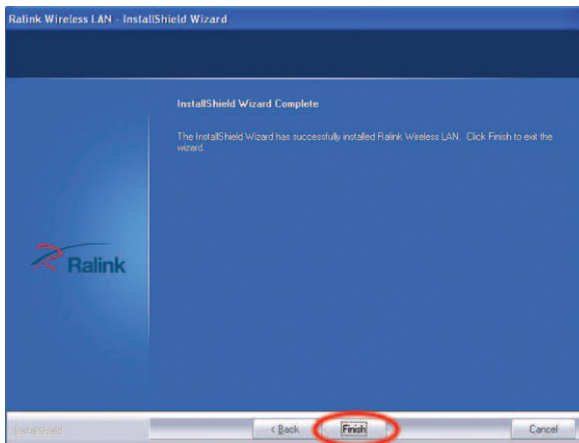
Ralink Wireless LAN - InstallShield Wizard

InstallShield Wizard Complete

The InstallShield Wizard has successfully installed Ralink Wireless LAN. Click Finish to exit the wizard.

Ralink

InstallShield

< Back

Finish

Cancel